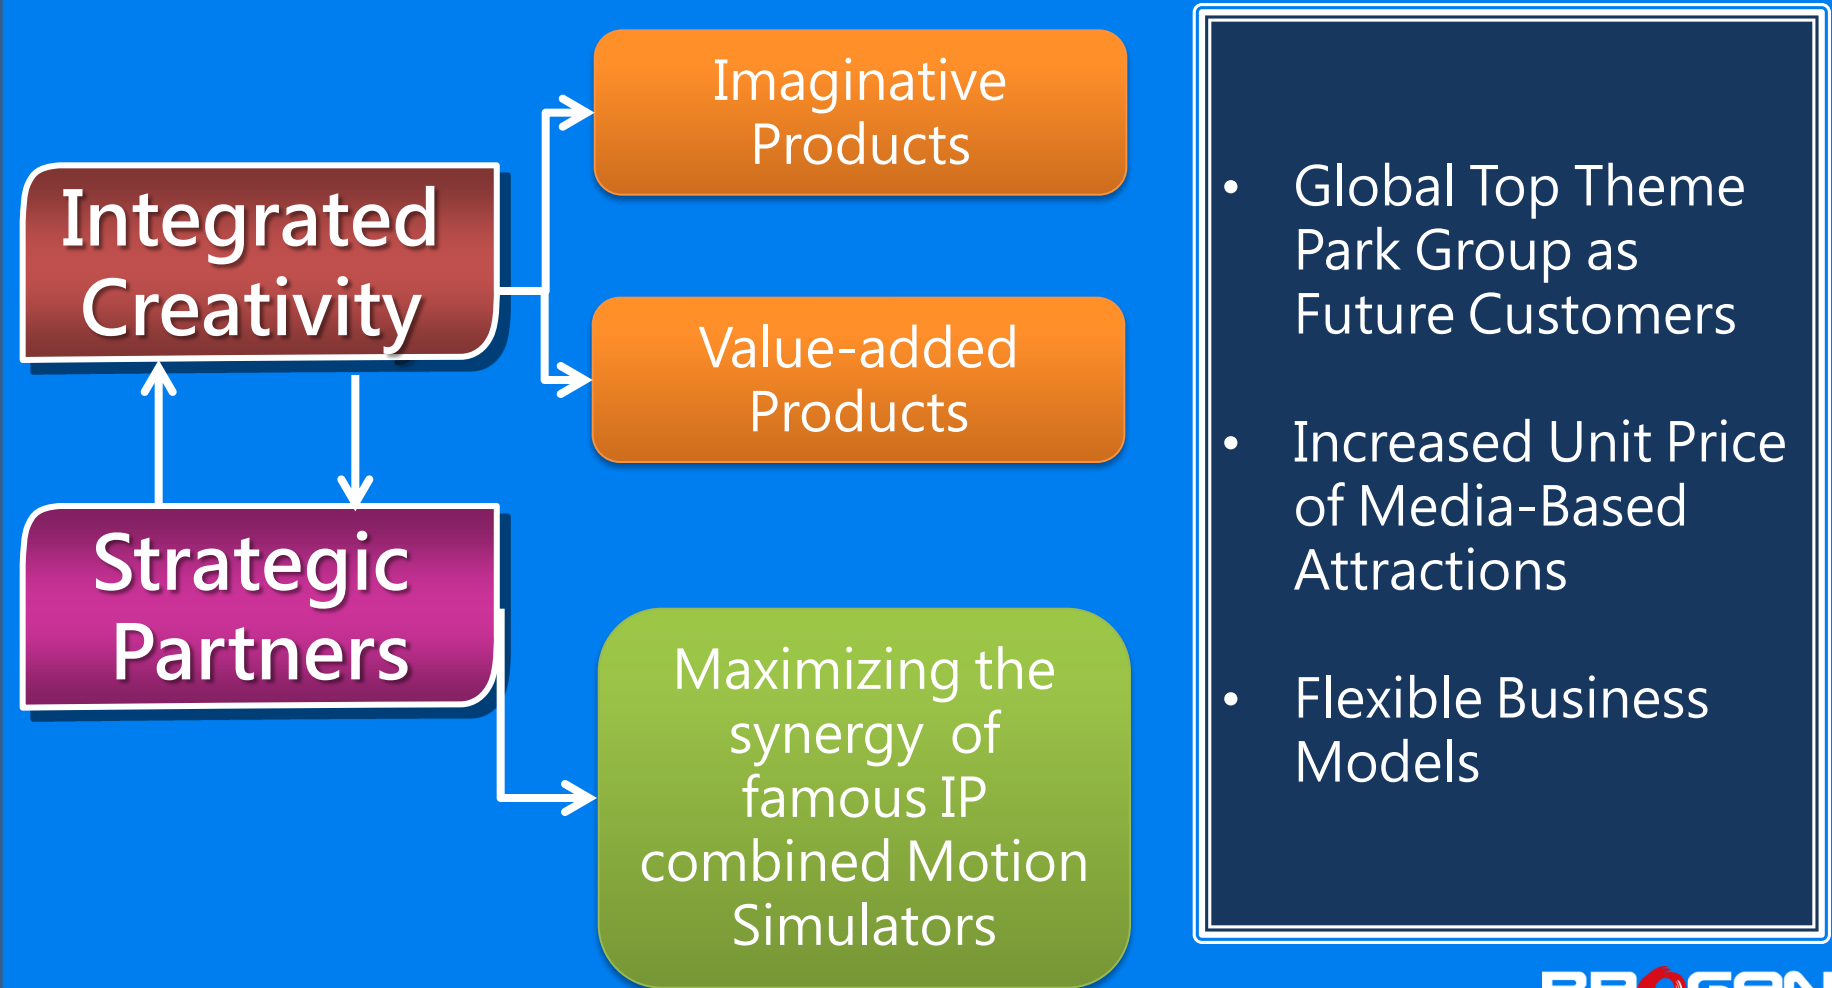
Integrated Creativity

Strategic Partners

Imaginative Products

Value-added Products

Maximizing the synergy of famous IP combined Motion Simulators

- Global Top Theme Park Group as Future Customers
- Increased Unit Price of Media-Based Attractions
- Flexible Business Models

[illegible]